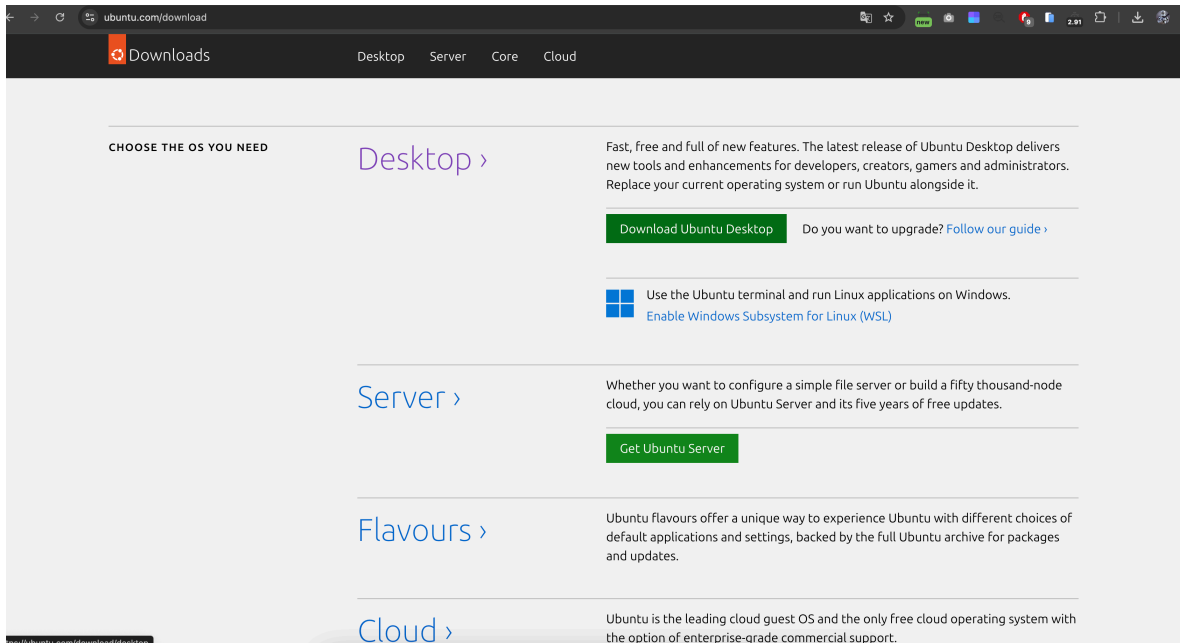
ubuntu.com/download

new

2.91

Downloads

Desktop Server Core Cloud

CHOOSE THE OS YOU NEED

Desktop ›

Fast, free and full of new features. The latest release of Ubuntu Desktop delivers new tools and enhancements for developers, creators, gamers and administrators. Replace your current operating system or run Ubuntu alongside it.

Download Ubuntu Desktop

Do you want to upgrade? Follow our guide ›

Use the Ubuntu terminal and run Linux applications on Windows.
Enable Windows Subsystem for Linux (WSL)

Server ›

Whether you want to configure a simple file server or build a fifty thousand-node cloud, you can rely on Ubuntu Server and its five years of free updates.

Get Ubuntu Server

Flavours ›

Ubuntu flavours offer a unique way to experience Ubuntu with different choices of default applications and settings, backed by the full Ubuntu archive for packages and updates.

Cloud ›

Ubuntu is the leading cloud guest OS and the only free cloud operating system with the option of enterprise-grade commercial support.

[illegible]ubuntu.com/download/desktop